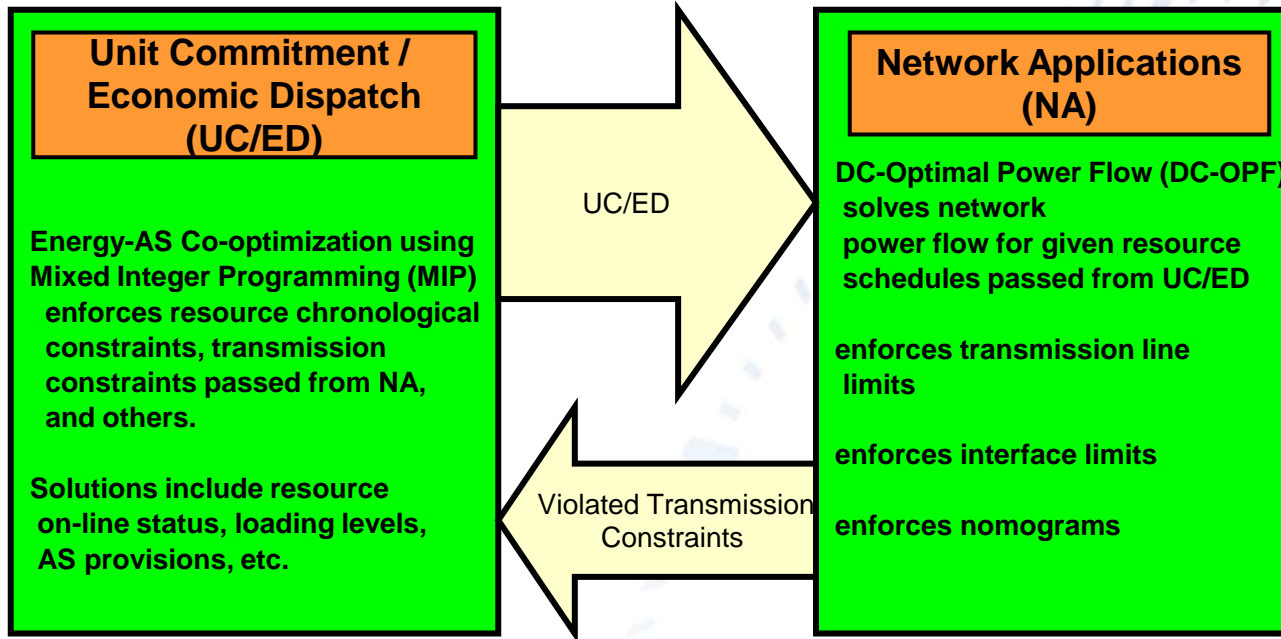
Unit Commitment / Economic Dispatch (UC/ED)

Energy-AS Co-optimization using Mixed Integer Programming (MIP) enforces resource chronological constraints, transmission constraints passed from NA, and others.

Solutions include resource on-line status, loading levels, AS provisions, etc.

UC/ED

Violated Transmission Constraints

Network Applications (NA)

DC-Optimal Power Flow (DC-OPF) solves network power flow for given resource schedules passed from UC/ED

enforces transmission line limits

enforces interface limits

enforces nomograms